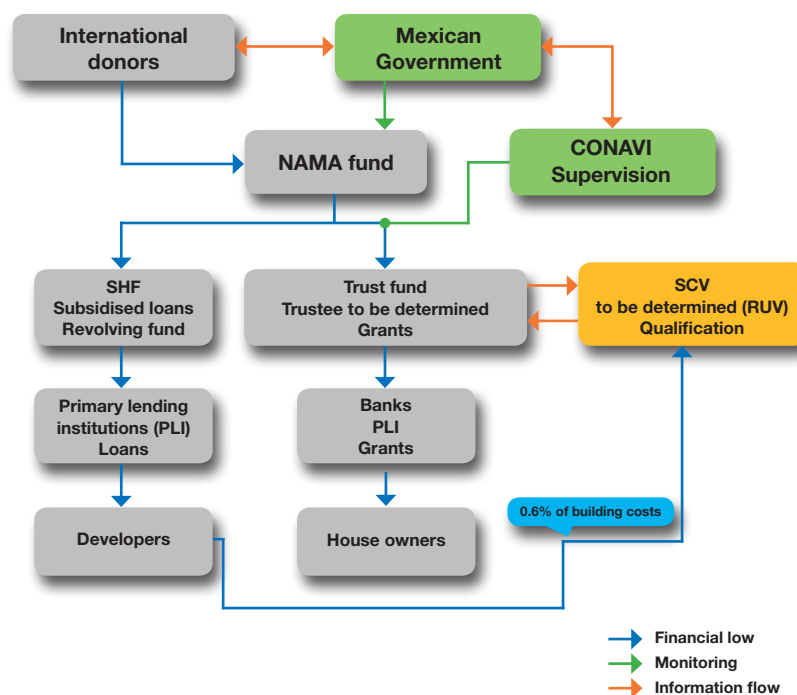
International donors

Mexican Government

NAMA fund

CONAVI Supervision

SHF
Subsidised loans
Revolving fund

Trust fund
Trustee to be determined
Grants

SCV
to be determined (RUV)
Qualification

Primary lending institutions (PLI)
Loans

Banks
PLI
Grants

0.6% of building costs

Developers

House owners

Financial low
Monitoring
Information flow